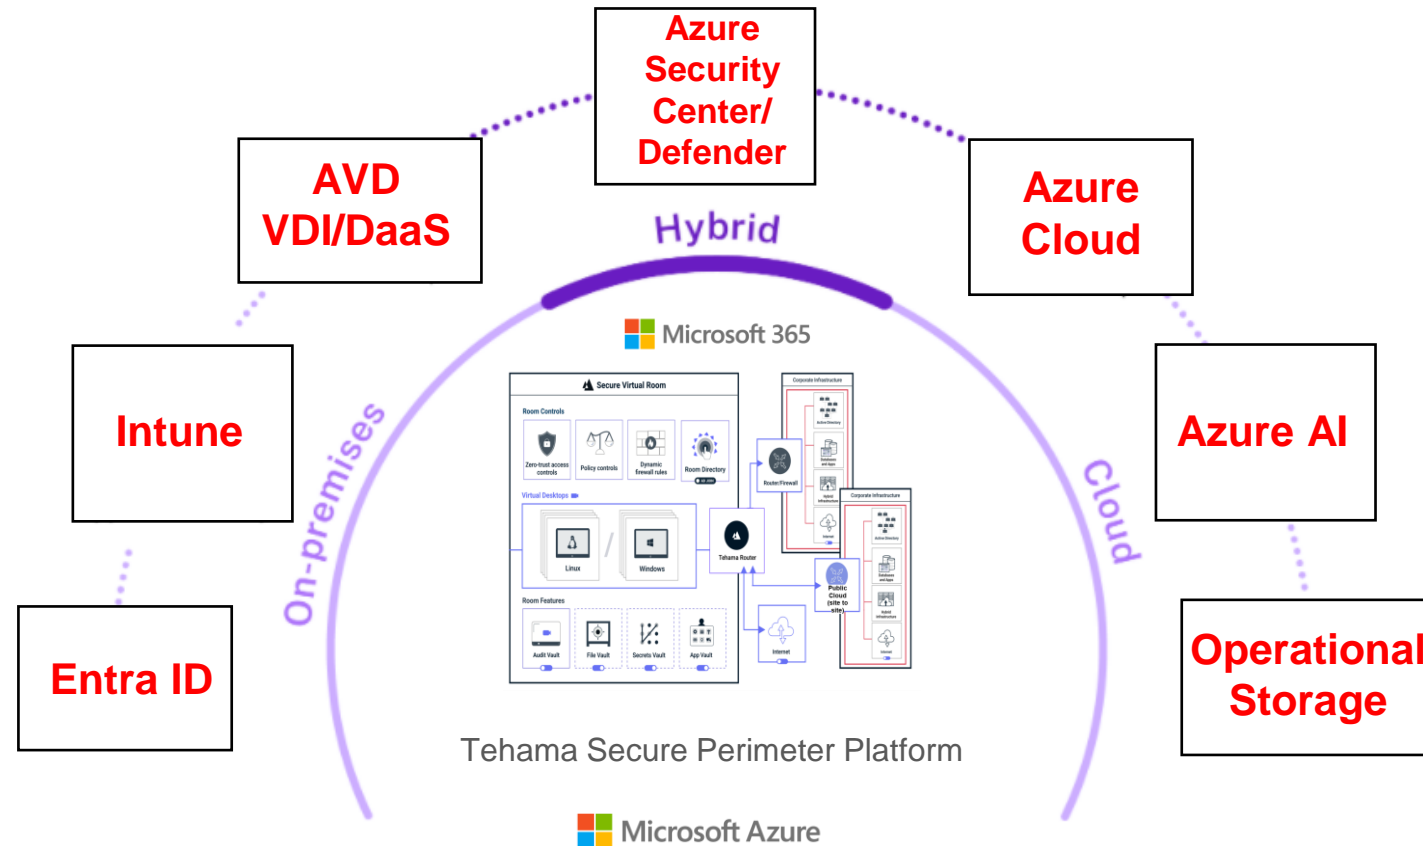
Azure Security Center/ Defender

AVD VDI/DaaS

Azure Cloud

Hybrid

Microsoft 365

Intune

Azure AI

On-premises

Cloud

Secure Virtual Room

Room Controls

Zero-trust access controls

Policy controls

Dynamic firewall rules

Room Directory

Virtual Desktops

Linux

Windows

Room Features

Audit Vault

File Vault

Secrets Vault

App Vault

Corporate Infrastructure

Active Directory

Databases and Apps

Hybrid Infrastructure

Internet

Router/Firewall

Tehama Router

Corporate Infrastructure

Active Directory

Databases and Apps

Hybrid Infrastructure

Internet

Public Cloud (site to site)

Internet

Entra ID

Operational Storage

Tehama Secure Perimeter Platform

Microsoft Azure